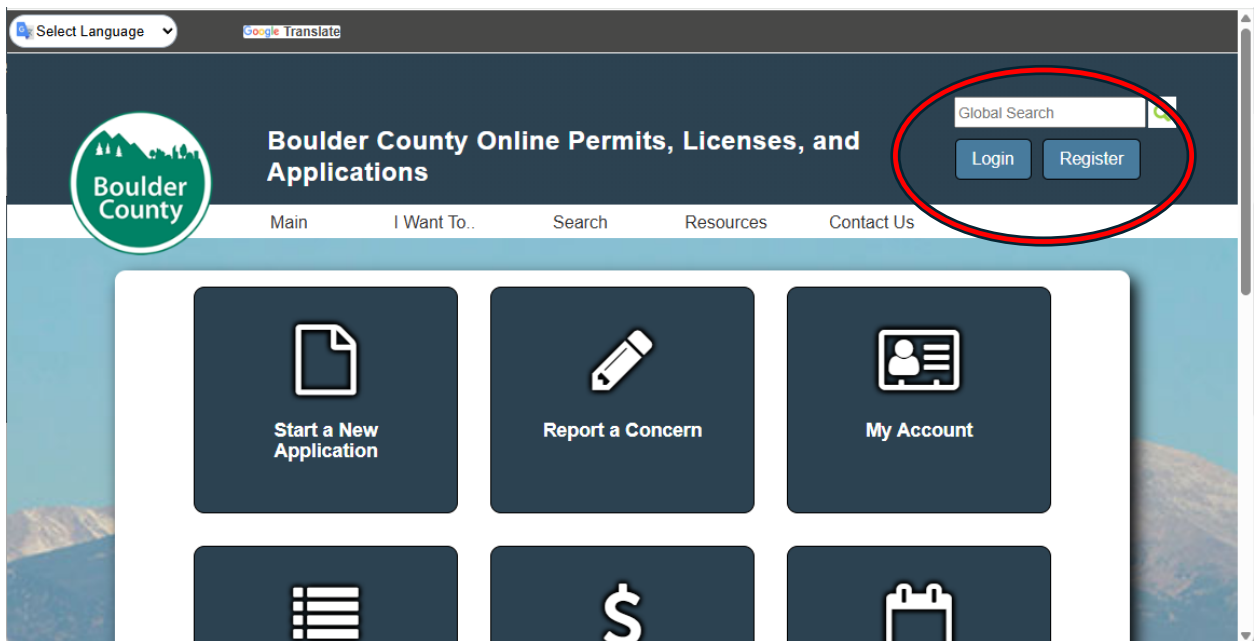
Select Language

Google Translate

Boulder County

Boulder County Online Permits, Licenses, and Applications

Global Search

Login Register

Main I Want To.. Search Resources Contact Us

Start a New Application

Report a Concern

My Account